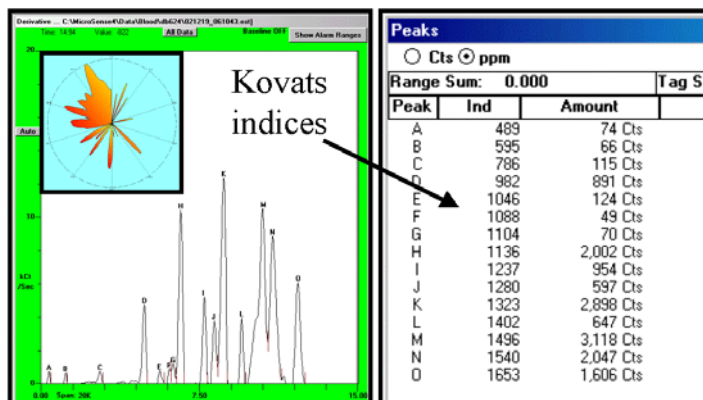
Derivative ... C:\MicroSensor4\Data\Blood\db624\021219_061043.est]
Time: 14:54 Value: -822 All Data Baseline OFF Show Alarm Ranges

20

Auto

10

kCt
/Sec

A B C D E F G H I J K L M N O

0.00 Span: 20K 7.50 15.00

Kovats indices

Peaks

Cts ppm

| Range Sum: | 0.000 | | Tag S |
|---|---|---|---|
| Peak | Ind | Amount | |
| A | 489 | 74 Cts | |
| B | 595 | 66 Cts | |
| C | 786 | 115 Cts | |
| D | 982 | 891 Cts | |
| E | 1046 | 124 Cts | |
| F | 1088 | 49 Cts | |
| G | 1104 | 70 Cts | |
| H | 1136 | 2,002 Cts | |
| I | 1237 | 954 Cts | |
| J | 1280 | 597 Cts | |
| K | 1323 | 2,898 Cts | |
| L | 1402 | 647 Cts | |
| M | 1496 | 3,118 Cts | |
| N | 1540 | 2,047 Cts | |
| O | 1653 | 1,606 Cts | |